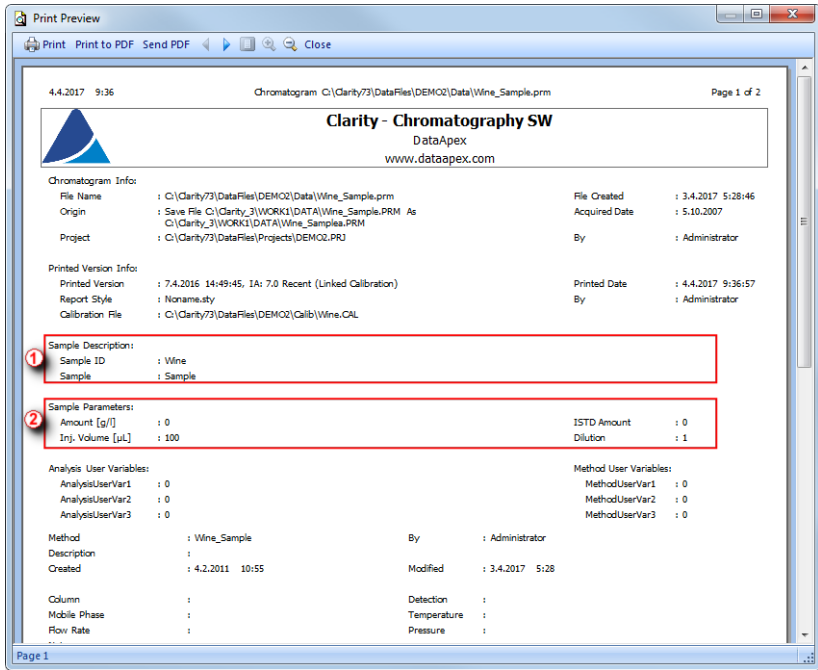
Print Preview

Print  Print to PDF  Send PDF  Close

4.4.2017 9:36    Chromatogram C:\Clarity73\DataFiles\DEMO2\Data\Wine_Sample.prm    Page 1 of 2

Clarity - Chromatography SW
DataApex
www.dataapex.com

Chromatogram Info:
File Name : C:\Clarity73\DataFiles\DEMO2\Data\Wine_Sample.prm    File Created : 3.4.2017 5:28:46
Origin : Save File C:\Clarity_3\WORK1\DATA\Wine_Sample.PRM As C:\Clarity_3\WORK1\DATA\Wine_Samplea.PRM    Acquired Date : 5.10.2007
Project : C:\Clarity73\DataFiles\Projects\DEMO2.PRJ    By : Administrator

Printed Version Info:
Printed Version : 7.4.2016 14:49:45, IA: 7.0 Recent (Linked Calibration)    Printed Date : 4.4.2017 9:36:57
Report Style : Noname.sty    By : Administrator
Calibration File : C:\Clarity73\DataFiles\DEMO2\Calib\Wine.CAL

1
Sample Description:
Sample ID : Wine
Sample : Sample

2
Sample Parameters:
Amount [g/l] : 0    ISTD Amount : 0
Inj. Volume [µL] : 100    Dilution : 1

Analysis User Variables:
AnalysisUserVar1 : 0
AnalysisUserVar2 : 0
AnalysisUserVar3 : 0

Method User Variables:
MethodUserVar1 : 0
MethodUserVar2 : 0
MethodUserVar3 : 0

Method : Wine_Sample    By : Administrator
Description :
Created : 4.2.2011 10:55    Modified : 3.4.2017 5:28

Column :    Detection :
Mobile Phase :    Temperature :
Flow Rate :    Pressure :

Page 1